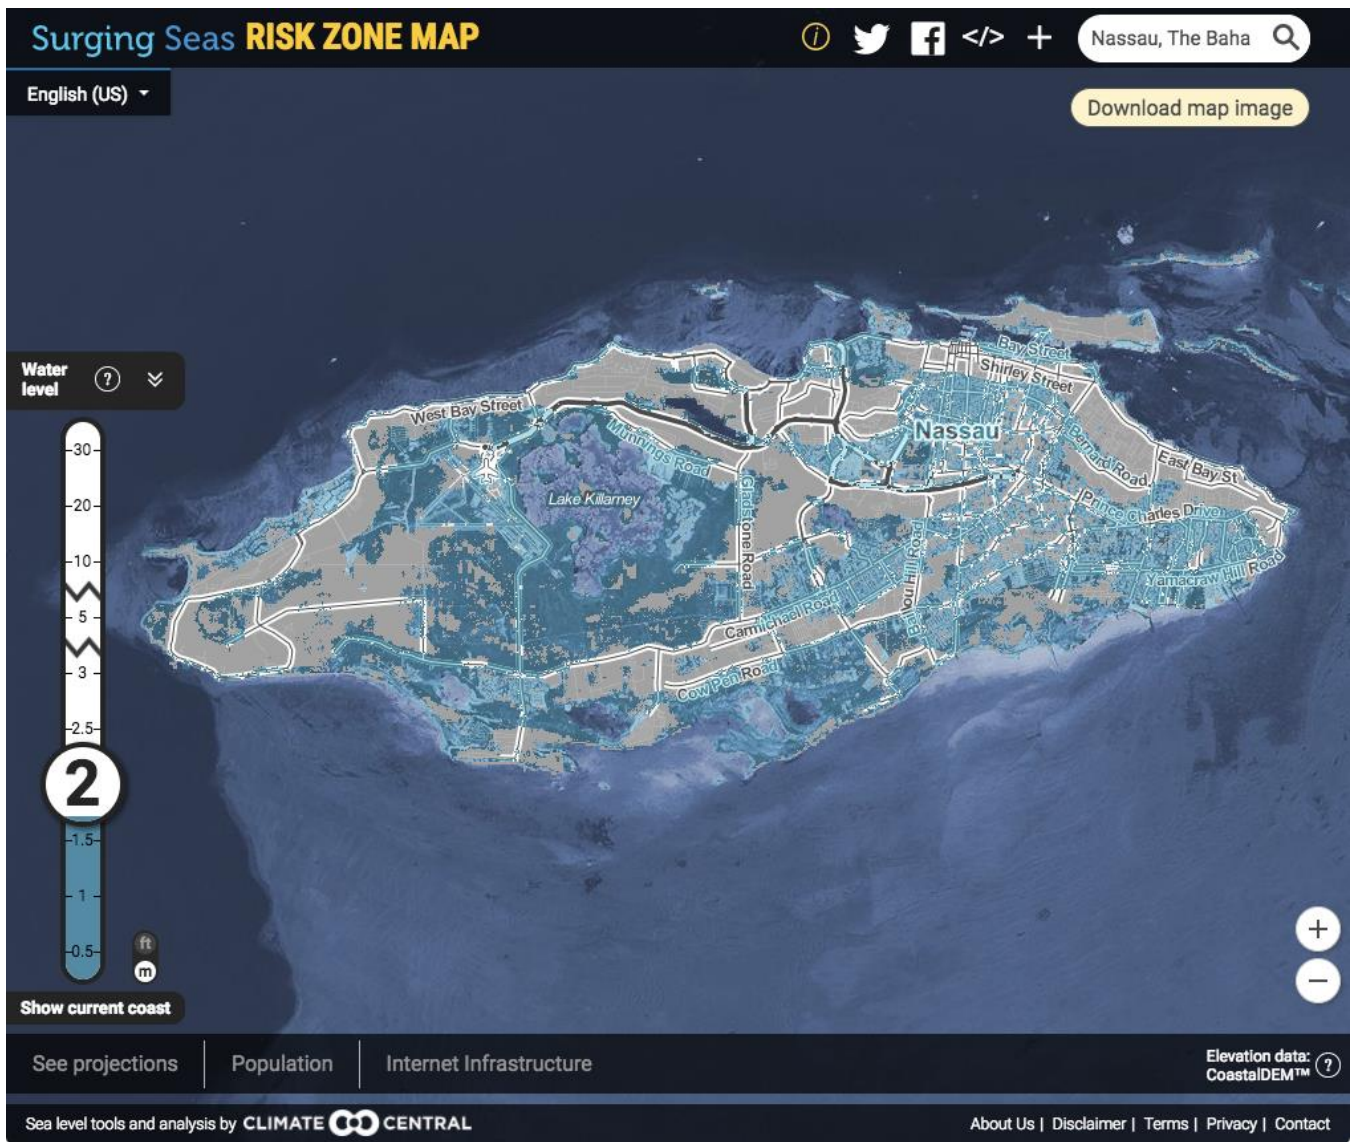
Surging Seas RISK ZONE MAP

Nassau, The Baha

English (US)

Download map image

Water level

30
20
10
5
3
2.5
2
1.5
1
0.5

ft
m

Show current coast

Bay Street
Shirley Street
West Bay Street
Nassau
Bernard Road
East Bay St
Munnings Road
Lake Killarney
Gladstone Road
Prince Charles Drive
Fox Hill Road
Yamacraw Hill Road
Carmichael Road
Cow Pen Road

+
−

See projections | Population | Internet Infrastructure

Elevation data: CoastalDEM™

Sea level tools and analysis by CLIMATE CENTRAL

About Us | Disclaimer | Terms | Privacy | Contact